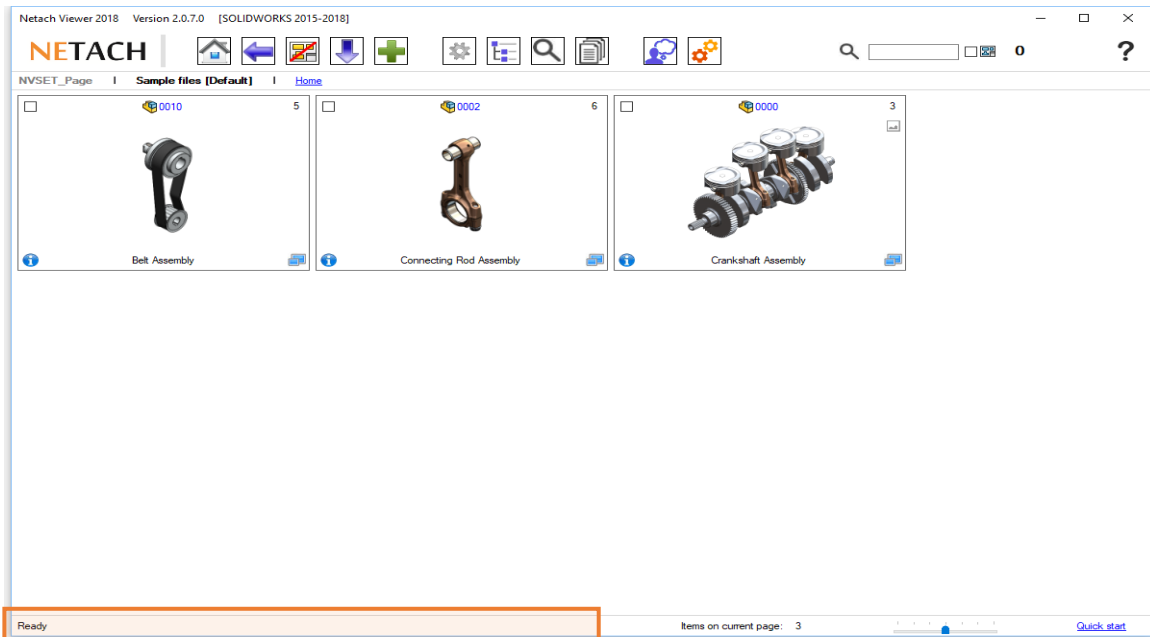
Netach Viewer 2018 Version 2.0.7.0 [SOLIDWORKS 2015-2018]

NETACH

0

?

NVSET_Page | Sample files [Default] | Home

0010 5

Belt Assembly

0002 6

Connecting Rod Assembly

0000 3

Crankshaft Assembly

Ready

Items on current page: 3

Quick start